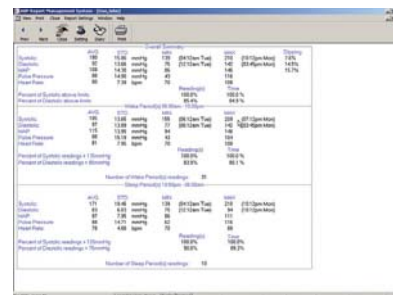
ABP Report Management System - [Use_Info]

File View Print Close Report Settings Window Help

Back Close Setting Users Print

Overall Summary

| | AVG | STD | | MIN | | MAX | | Dipping |
|---|---|---|---|---|---|---|---|---|
| Systolic | 189 | 15.90 | mmHg | 139 | [04:12am Tue] | 210 | [10:12pm Mon] | 7.6% |
| Diastolic | 93 | 13.68 | mmHg | 76 | [12:12am Tue] | 140 | [03:45pm Mon] | 14.5% |
| MAP | 108 | 14.18 | mmHg | 86 | | 148 | | 15.7% |
| Pulse Pressure | 86 | 14.50 | mmHg | 43 | | 116 | | |
| Heart Rate | 86 | 7.38 | bpm | 75 | | 109 | | |

| | Reading(s) | Time |
|---|---|---|
| Percent of Systolic above limits | 100.0% | 100.0 % |
| Percent of Diastolic above limits | 85.4% | 84.9 % |

Wake Period(s) 06:00am - 10:00pm

| | AVG | STD | | MIN | | MAX | |
|---|---|---|---|---|---|---|---|
| Systolic | 185 | 13.66 | mmHg | 155 | [06:12am Tue] | 229 | [07:12pm Mon] |
| Diastolic | 97 | 13.69 | mmHg | 77 | [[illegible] Tue] | 140 | [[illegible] Mon] |
| MAP | 115 | 13.95 | mmHg | 94 | | 148 | |
| Pulse Pressure | 88 | 15.18 | mmHg | 43 | | 104 | |
| Heart Rate | 81 | 7.56 | bpm | 70 | | 109 | |

| | Reading(s) | Time |
|---|---|---|
| Percent of Systolic readings > 135mmHg | 100.0% | 100.0 % |
| Percent of Diastolic readings > 85mmHg | 83.9% | 90.1 % |

Number of Wake Period(s) readings: 31

Sleep Period(s) 10:00pm - 06:00am

| | AVG | STD | | MIN | | MAX | |
|---|---|---|---|---|---|---|---|
| Systolic | 171 | 16.48 | mmHg | 139 | [04:12am Tue] | 210 | [10:12pm Mon] |
| Diastolic | 83 | 6.83 | mmHg | 76 | [12:12am Tue] | 94 | [10:12pm Mon] |
| MAP | 97 | 7.96 | mmHg | 86 | | 111 | |
| Pulse Pressure | 88 | 14.71 | mmHg | 63 | | 116 | |
| Heart Rate | 76 | 4.68 | bpm | 70 | | 86 | |

| | Reading(s) | Time |
|---|---|---|
| Percent of Systolic readings > 120mmHg | 100.0% | 100.0% |
| Percent of Diastolic readings > 70mmHg | 90.0% | 89.3% |

Number of Sleep Period(s) readings: 10